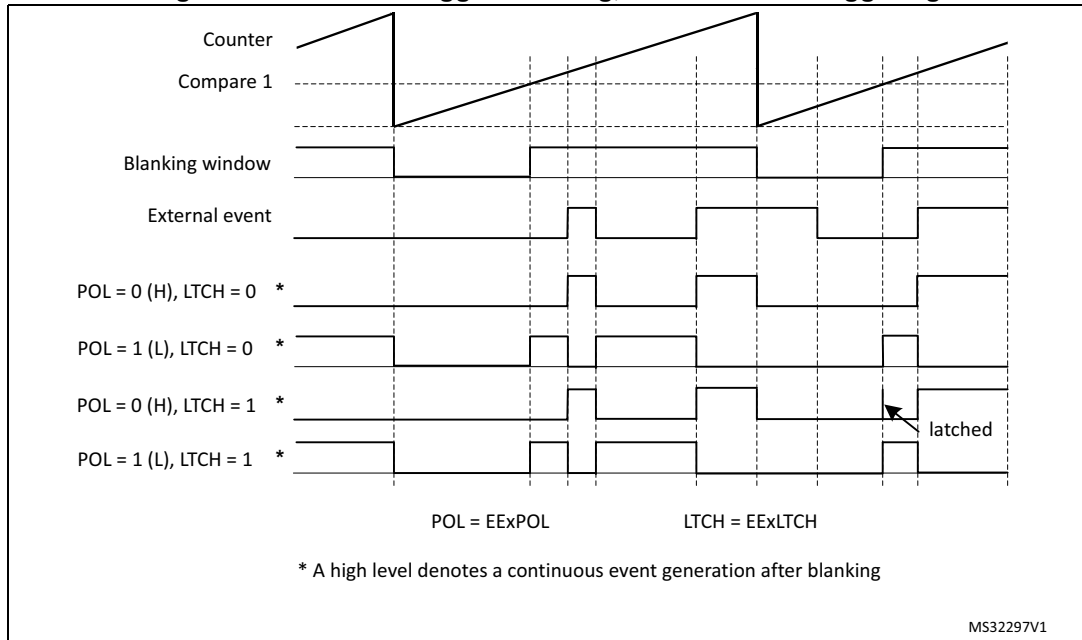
Counter

Compare 1

Blanking window

External event

POL = 0 (H), LTCH = 0 *

POL = 1 (L), LTCH = 0 *

POL = 0 (H), LTCH = 1 *

latched

POL = 1 (L), LTCH = 1 *

POL = EExPOL LTCH = EExLTCH

* A high level denotes a continuous event generation after blanking

MS32297V1